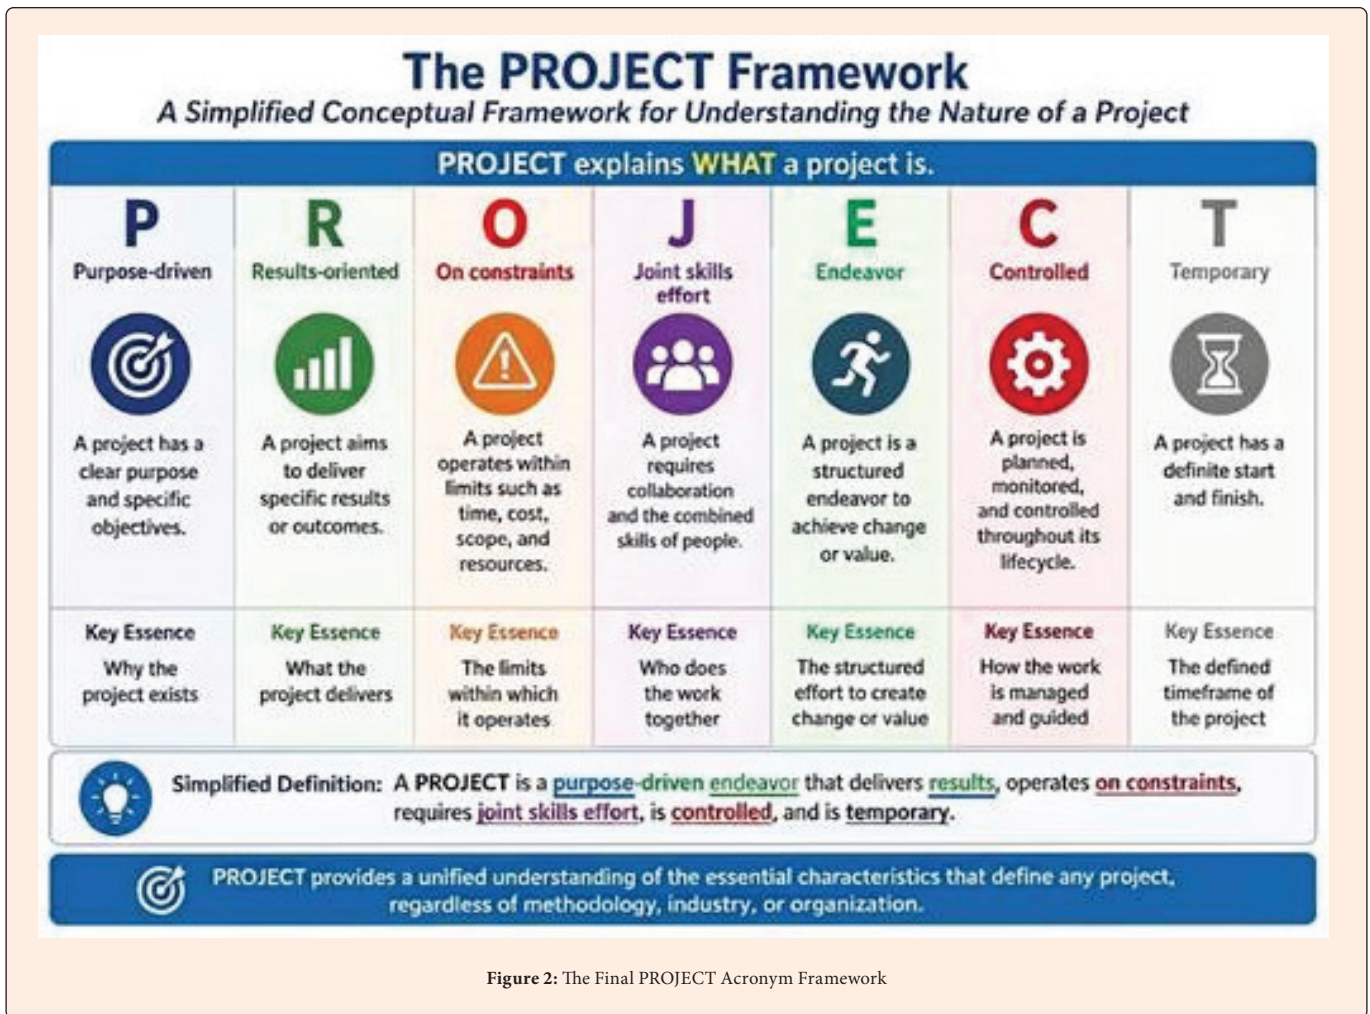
The PROJECT Framework

A Simplified Conceptual Framework for Understanding the Nature of a Project

PROJECT explains WHAT a project is.

| P | R | O | J | E | C | T |
|---|---|---|---|---|---|---|
| Purpose-driven | Results-oriented | On constraints | Joint skills effort | Endeavor | Controlled | Temporary |
| A project has a clear purpose and specific objectives. | A project aims to deliver specific results or outcomes. | A project operates within limits such as time, cost, scope, and resources. | A project requires collaboration and the combined skills of people. | A project is a structured endeavor to achieve change or value. | A project is planned, monitored, and controlled throughout its lifecycle. | A project has a definite start and finish. |
| Key Essence Why the project exists | Key Essence What the project delivers | Key Essence The limits within which it operates | Key Essence Who does the work together | Key Essence The structured effort to create change or value | Key Essence How the work is managed and guided | Key Essence The defined timeframe of the project |

Simplified Definition: A PROJECT is a purpose-driven endeavor that delivers results, operates on constraints, requires joint skills effort, is controlled, and is temporary.

PROJECT provides a unified understanding of the essential characteristics that define any project, regardless of methodology, industry, or organization.

Figure 2: The Final PROJECT Acronym Framework